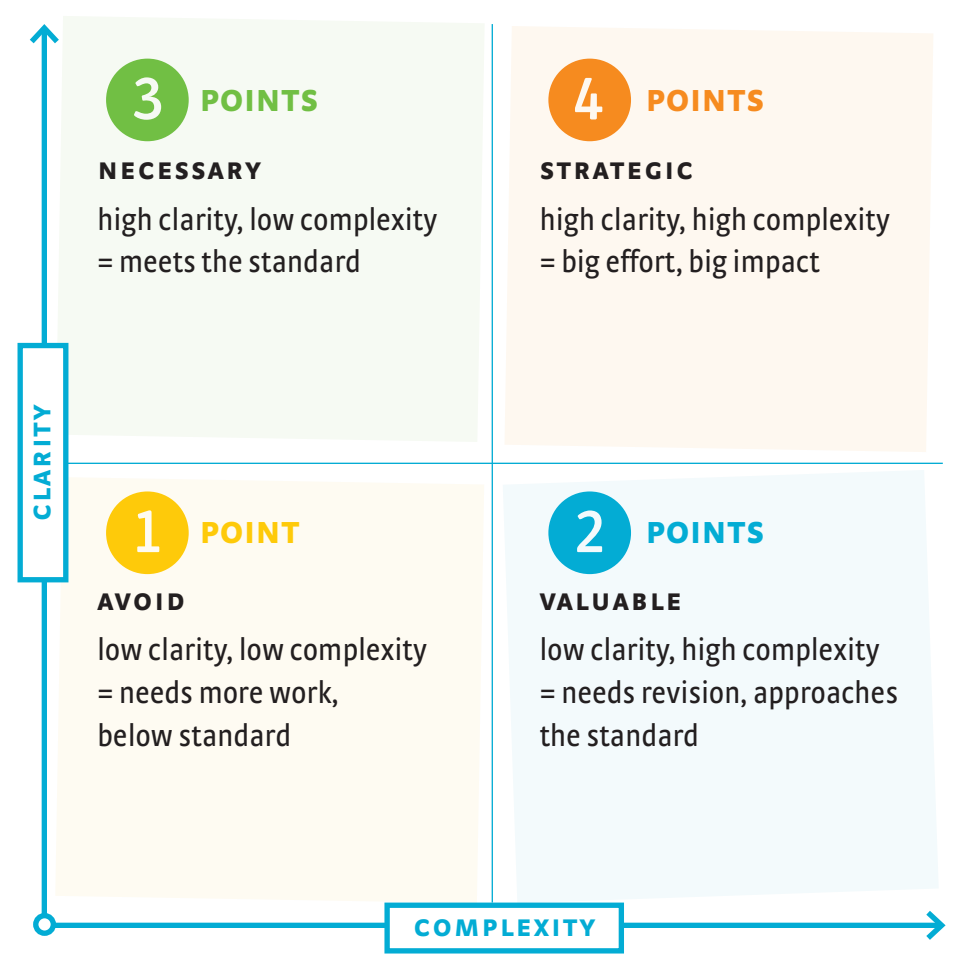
3 POINTS

NECESSARY

high clarity, low complexity
= meets the standard

4 POINTS

STRATEGIC

high clarity, high complexity
= big effort, big impact

CLARITY

1 POINT

AVOID

low clarity, low complexity
= needs more work,
below standard

2 POINTS

VALUABLE

low clarity, high complexity
= needs revision, approaches the standard

COMPLEXITY